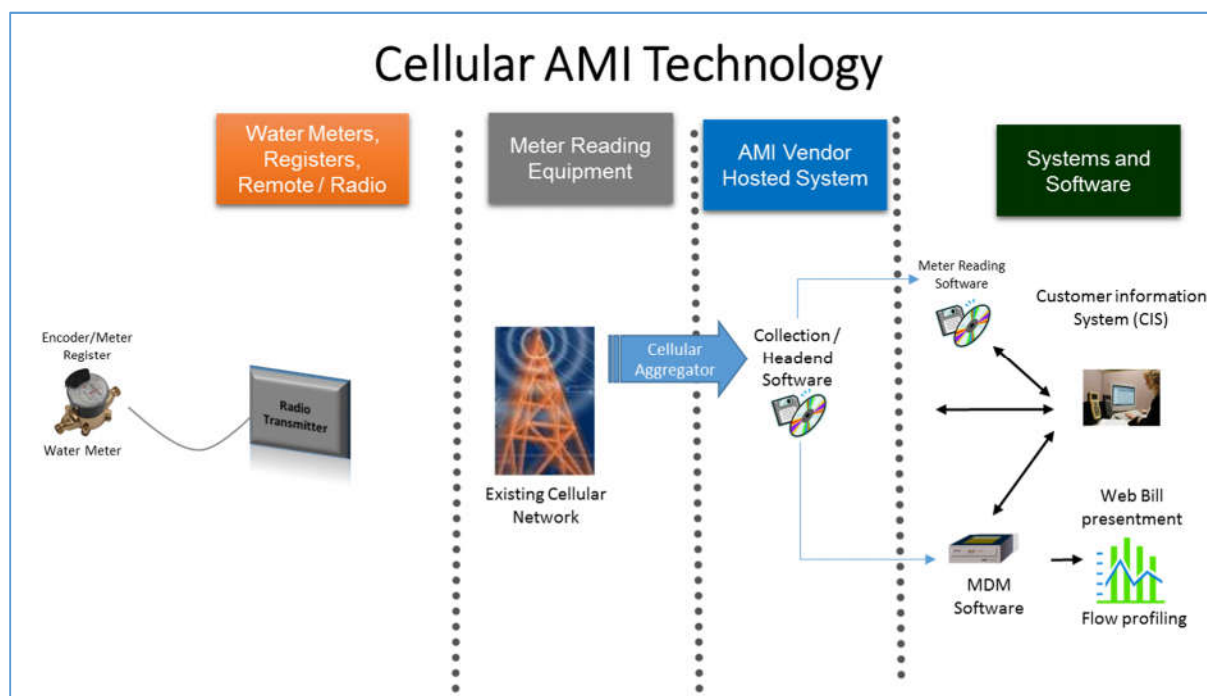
Cellular AMI Technology

Water Meters, Registers, Remote / Radio

Meter Reading Equipment

AMI Vendor Hosted System

Systems and Software

Encoder/Meter Register

Water Meter

Radio Transmitter

Existing Cellular Network

Cellular Aggregator

Collection / Headend Software

Meter Reading Software

Customer information System (CIS)

Web Bill presentment

MDM Software

Flow profiling